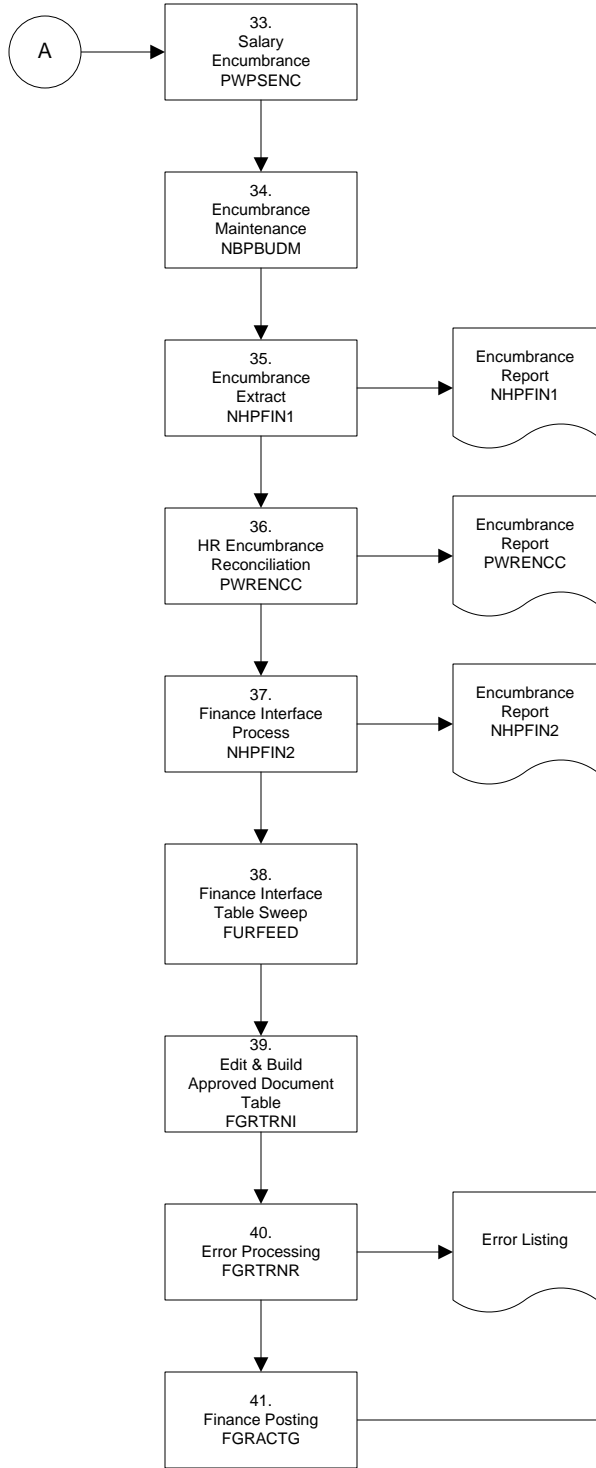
A

33.
Salary Encumbrance
PWPSENC

34.
Encumbrance Maintenance
NBPBUDM

35.
Encumbrance Extract
NHPFIN1

Encumbrance Report
NHPFIN1

36.
HR Encumbrance Reconciliation
PWRENCC

Encumbrance Report
PWRENCC

37.
Finance Interface Process
NHPFIN2

Encumbrance Report
NHPFIN2

38.
Finance Interface Table Sweep
FURFEED

39.
Edit & Build Approved Document Table
FGRTRNI

40.
Error Processing
FGRTRNR

Error Listing

41.
Finance Posting
FGRACTG